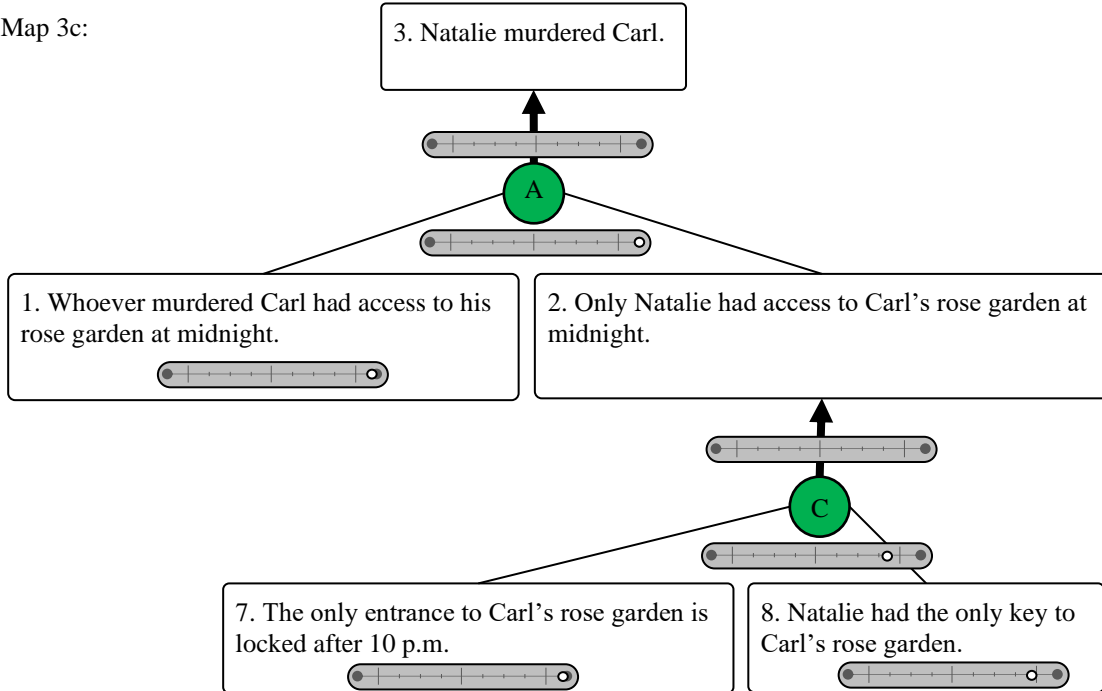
Map 3c:

3. Natalie murdered Carl.

A

1. Whoever murdered Carl had access to his rose garden at midnight.

2. Only Natalie had access to Carl's rose garden at midnight.

C

7. The only entrance to Carl's rose garden is locked after 10 p.m.

8. Natalie had the only key to Carl's rose garden.